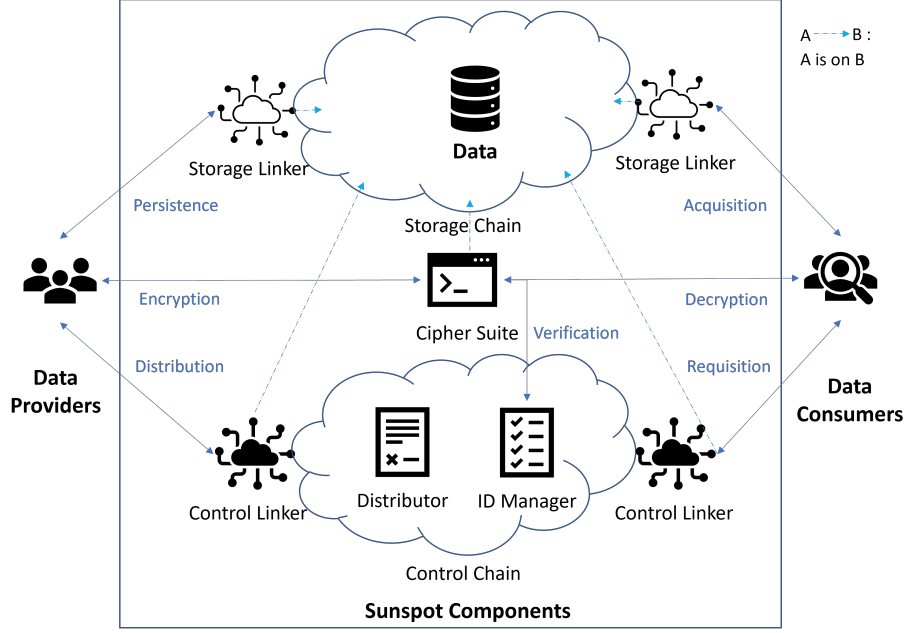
A → B : A is on B

Data

Storage Linker

Storage Linker

Persistence

Acquisition

Storage Chain

Encryption

Decryption

Cipher Suite

Verification

Distribution

Requisition

Data Providers

Data Consumers

Distributor

ID Manager

Control Linker

Control Linker

Control Chain

Sunspot Components